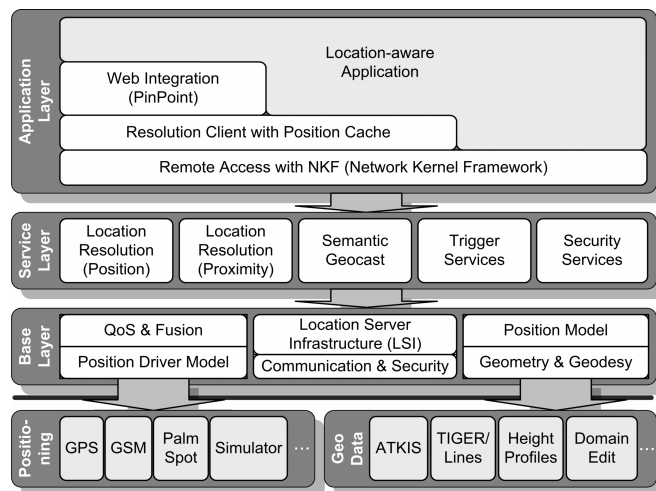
Application Layer

Location-aware Application

Web Integration (PinPoint)

Resolution Client with Position Cache

Remote Access with NKF (Network Kernel Framework)

Service Layer

Location Resolution (Position)

Location Resolution (Proximity)

Semantic Geocast

Trigger Services

Security Services

Base Layer

QoS & Fusion

Position Driver Model

Location Server Infrastructure (LSI)

Communication & Security

Position Model

Geometry & Geodesy

Positioning

GPS

GSM

Palm Spot

Simulator

...

Geo Data

ATKIS

TIGER/ Lines

Height Profiles

Domain Edit

...